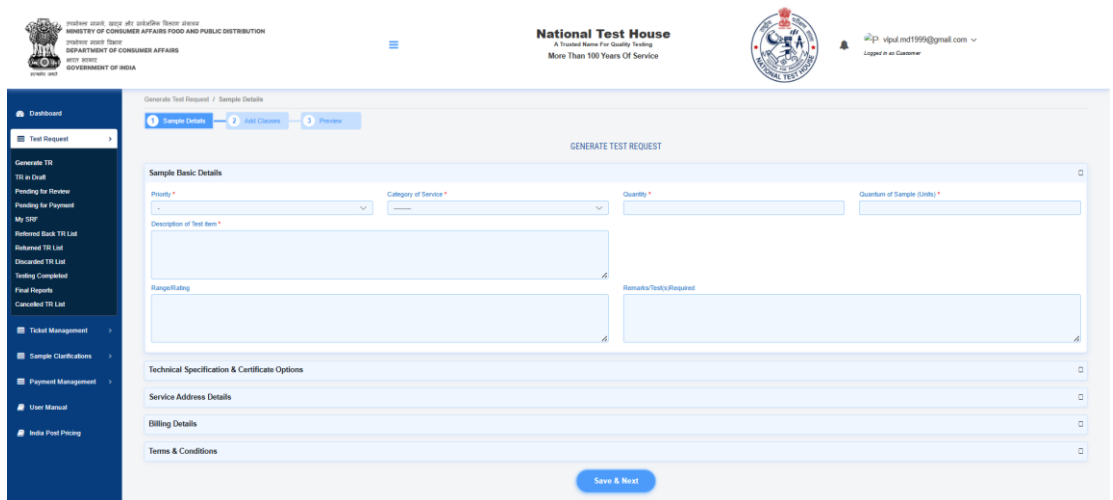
उपभोक्ता मामले, खाद्य और सार्वजनिक वितरण मंत्रालय
MINISTRY OF CONSUMER AFFAIRS FOOD AND PUBLIC DISTRIBUTION
उपभोक्ता मामले विभाग
DEPARTMENT OF CONSUMER AFFAIRS
भारत सरकार
GOVERNMENT OF INDIA

National Test House
A Trusted Name For Quality Testing
More Than 100 Years Of Service

vipul.md1999@gmail.com
Logged in as Customer

Dashboard
Test Request
Generate TR
TR in Draft
Pending for Review
Pending for Payment
My SRF
Referred Back TR List
Returned TR List
Discarded TR List
Testing Completed
Final Reports
Cancelled TR List
Ticket Management
Sample Clarifications
Payment Management
User Manual
India Post Pricing

Generate Test Request / Sample Details

1 Sample Details 2 Add Clauses 3 Preview

GENERATE TEST REQUEST

Sample Basic Details

Priority *
-
Category of Service *
------
Quantity *
Quantum of Sample (Units) *
Description of Test item *
Range/Rating
Remarks/Test(s)Required

Technical Specification & Certificate Options
Service Address Details
Billing Details
Terms & Conditions

Save & Next